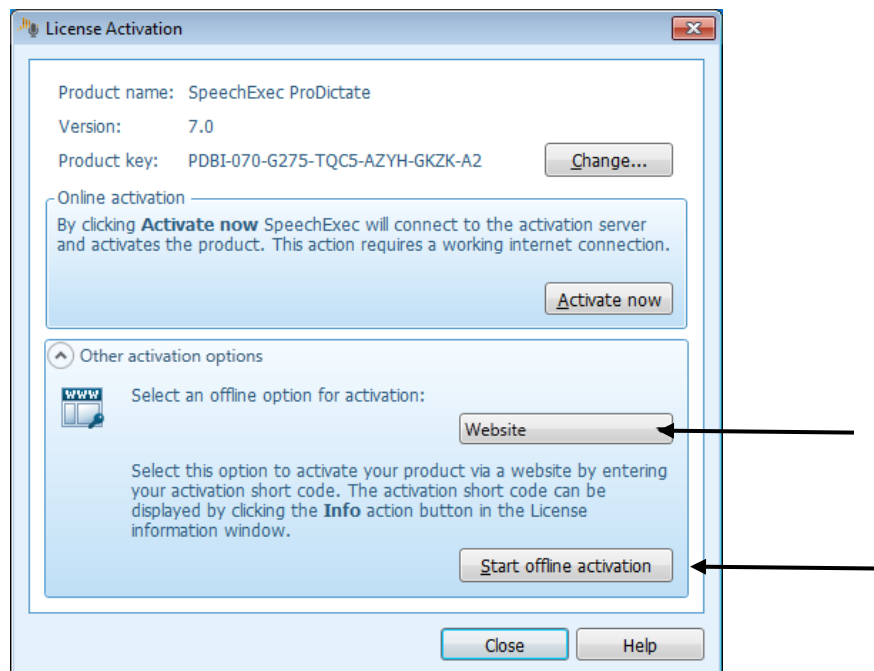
License Activation

Product name: SpeechExec ProDictate
Version: 7.0
Product key: PDBI-070-G275-TQC5-AZYH-GKZK-A2

Change...

Online activation

By clicking **Activate now** SpeechExec will connect to the activation server and activates the product. This action requires a working internet connection.

Activate now

Other activation options

WWW

Select an offline option for activation:

Website

Select this option to activate your product via a website by entering your activation short code. The activation short code can be displayed by clicking the **Info** action button in the License information window.

Start offline activation

Close

Help